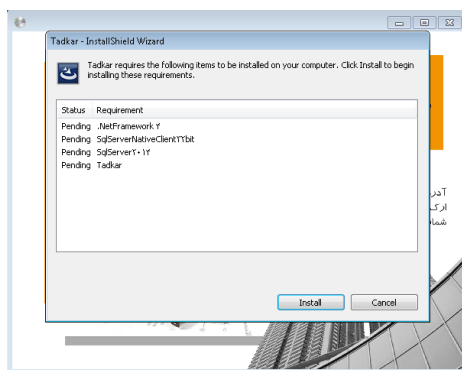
Tadkar - InstallShield Wizard

Tadkar requires the following items to be installed on your computer. Click Install to begin installing these requirements.

| Status | Requirement |
|---|---|
| Pending | .NetFramework ۴ |
| Pending | SqlServerNativeClient۳۲bit |
| Pending | SqlServer۲۰۱۲ |
| Pending | Tadkar |

Install
Cancel

آدر
ارک
شما